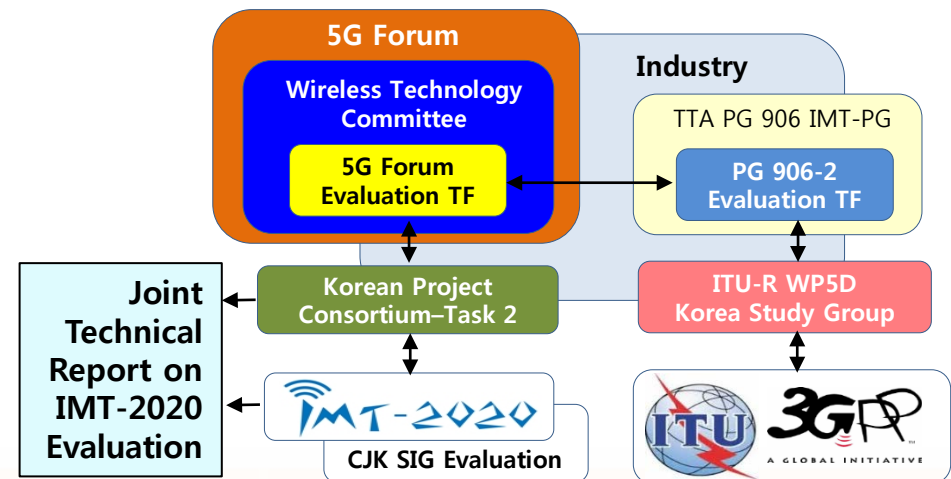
5G Forum

Wireless Technology Committee

5G Forum Evaluation TF

Industry

TTA PG 906 IMT-PG

PG 906-2 Evaluation TF

Joint Technical Report on IMT-2020 Evaluation

Korean Project Consortium–Task 2

ITU-R WP5D Korea Study Group

IMT-2020

CJK SIG Evaluation

ITU

3GPP

A GLOBAL INITIATIVE